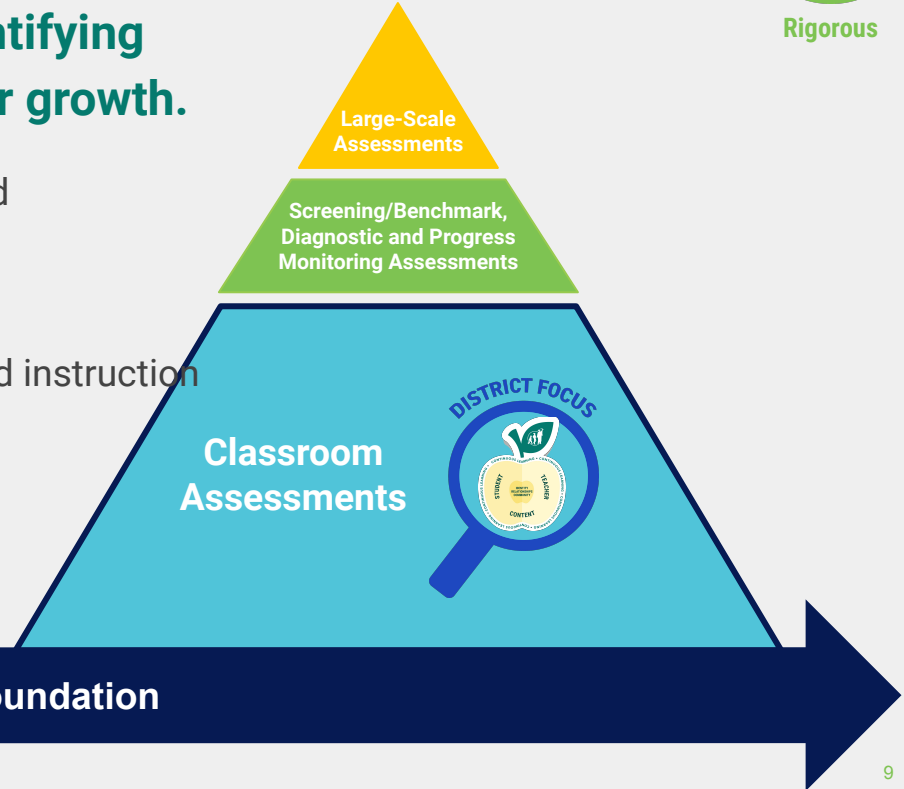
ntifying
r growth.

d

d instruction

Rigorous

Large-Scale Assessments

Screening/Benchmark, Diagnostic and Progress Monitoring Assessments

Classroom Assessments

DISTRICT FOCUS

STUDENT TEACHER CONTENT

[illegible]

oundation

9